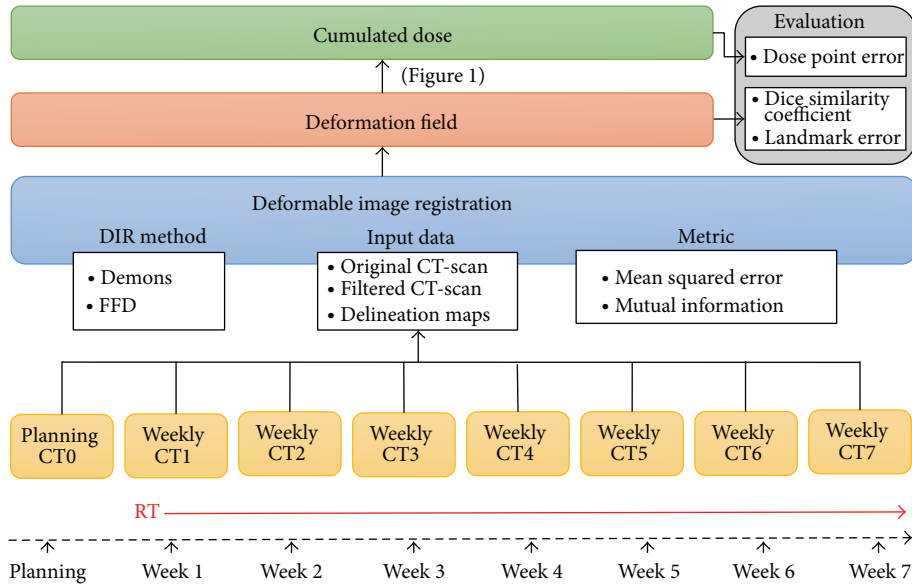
Cumulated dose

(Figure 1)

Deformation field

Evaluation
• Dose point error
• Dice similarity coefficient
• Landmark error

Deformable image registration

DIR method
• Demons
• FFD

Input data
• Original CT-scan
• Filtered CT-scan
• Delineation maps

Metric
• Mean squared error
• Mutual information

Planning CT0

Weekly CT1

Weekly CT2

Weekly CT3

Weekly CT4

Weekly CT5

Weekly CT6

Weekly CT7

RT

Planning

Week 1

Week 2

Week 3

Week 4

Week 5

Week 6

Week 7